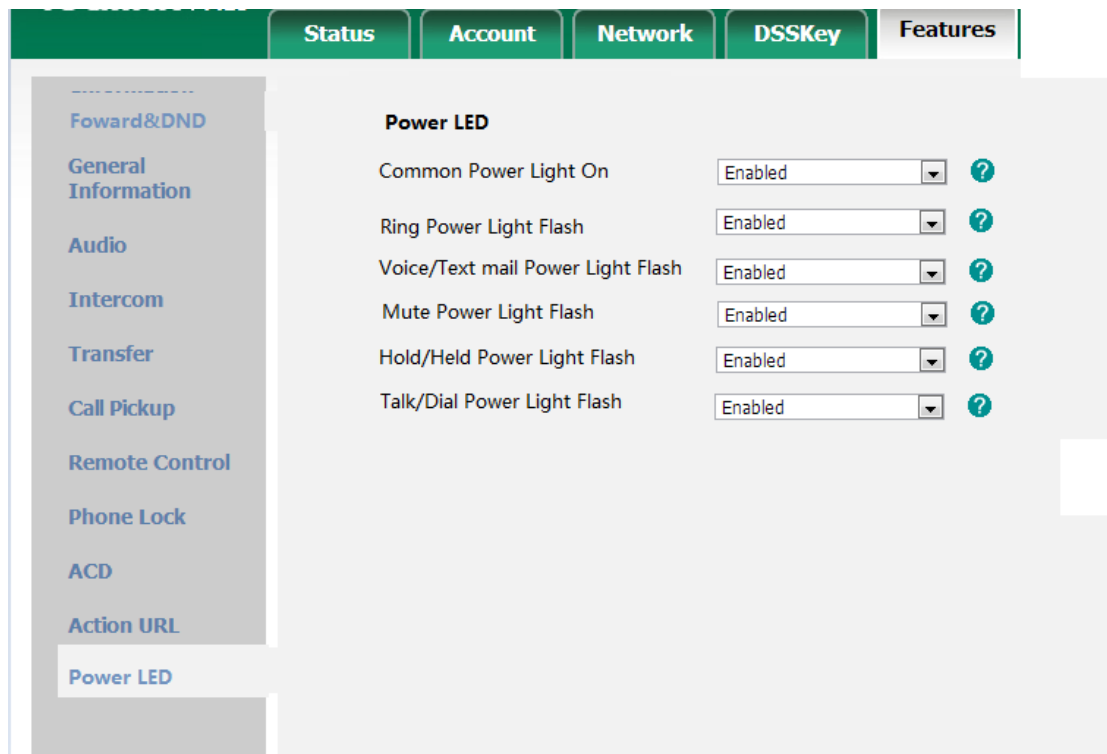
Status Account Network DSSKey Features

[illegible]
Foward&DND
General Information
Audio
Intercom
Transfer
Call Pickup
Remote Control
Phone Lock
ACD
Action URL
Power LED

Power LED

| | |
|---|---|
| Common Power Light On | Enabled |
| Ring Power Light Flash | Enabled |
| Voice/Text mail Power Light Flash | Enabled |
| Mute Power Light Flash | Enabled |
| Hold/Held Power Light Flash | Enabled |
| Talk/Dial Power Light Flash | Enabled |